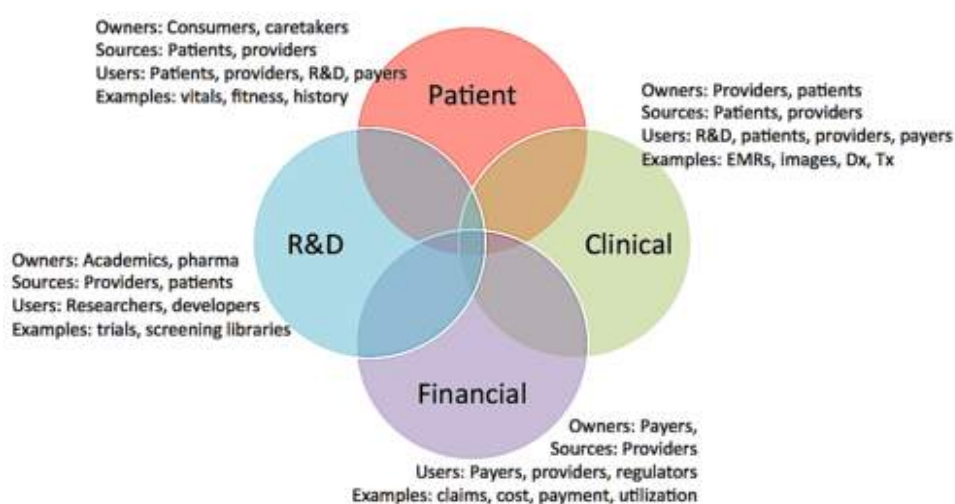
Owners: Consumers, caretakers
Sources: Patients, providers
Users: Patients, providers, R&D, payers
Examples: vitals, fitness, history

Patient

Owners: Providers, patients
Sources: Patients, providers
Users: R&D, patients, providers, payers
Examples: EMRs, images, Dx, Tx

R&D

Clinical

Owners: Academics, pharma
Sources: Providers, patients
Users: Researchers, developers
Examples: trials, screening libraries

Financial

Owners: Payers,
Sources: Providers
Users: Payers, providers, regulators
Examples: claims, cost, payment, utilization